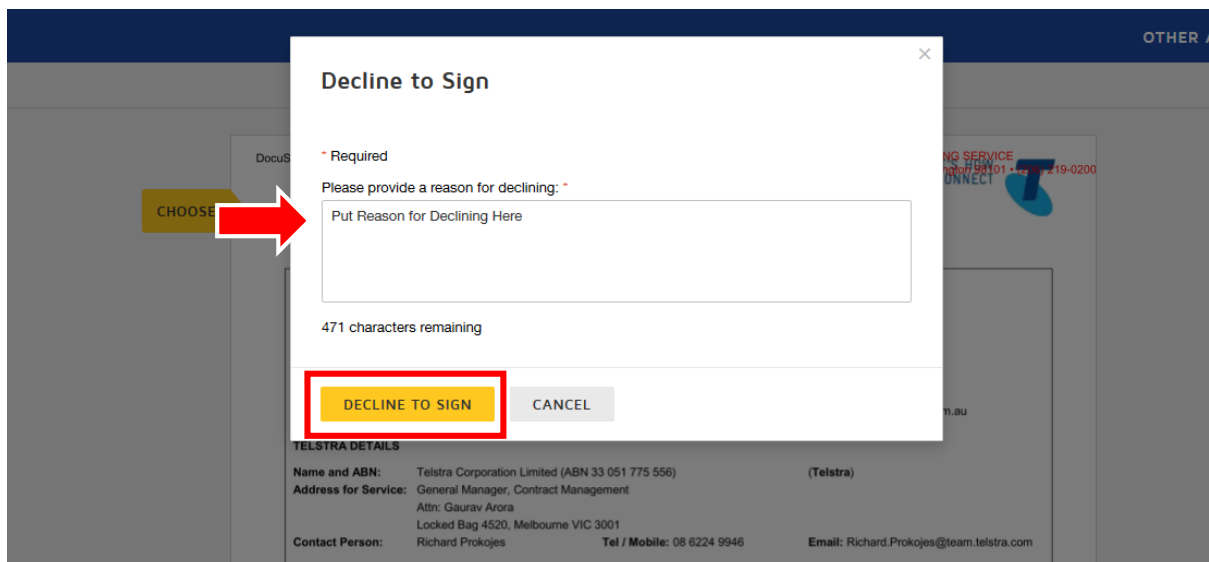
OTHER A

Decline to Sign

×

* Required

Please provide a reason for declining: *

Put Reason for Declining Here

471 characters remaining

DECLINE TO SIGN

CANCEL

DocuS

CHOOSE

NG SERVICE
ngton, 98101 • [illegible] 219-0200

ONNECT

m.au

TELSTRA DETAILS

Name and ABN: Telstra Corporation Limited (ABN 33 051 775 556) (Telstra)

Address for Service: General Manager, Contract Management
Attn: Gaurav Arora
Locked Bag 4520, Melbourne VIC 3001

Contact Person: Richard Prokojes Tel / Mobile: 08 6224 9946 Email: Richard.Prokojes@team.telstra.com